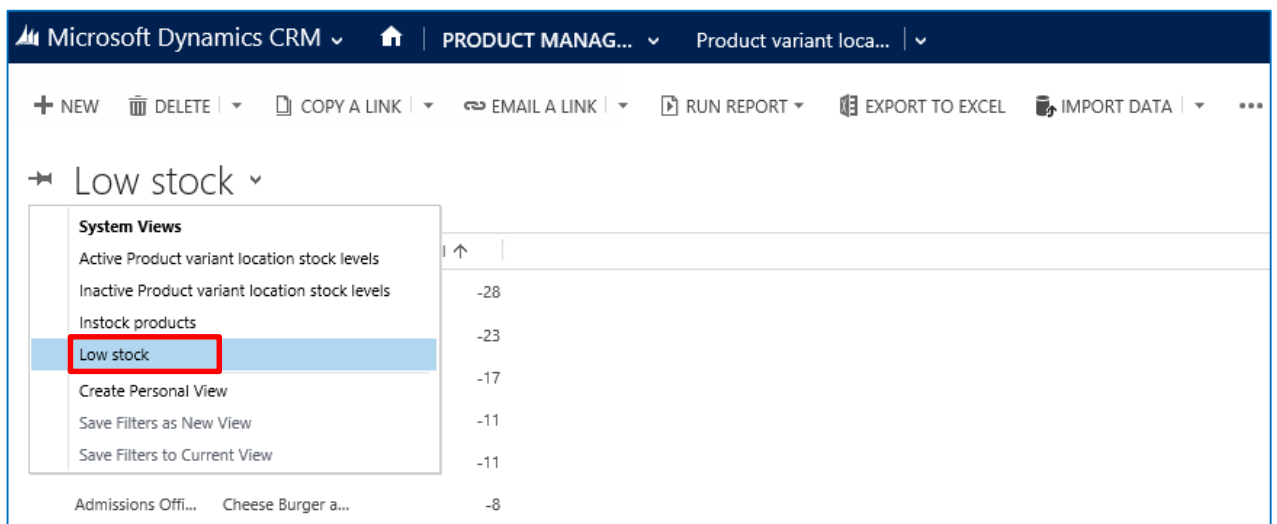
Microsoft Dynamics CRM PRODUCT MANAG... Product variant loca...

+ NEW DELETE COPY A LINK EMAIL A LINK RUN REPORT EXPORT TO EXCEL IMPORT DATA ...

Low stock

System Views
Active Product variant location stock levels
Inactive Product variant location stock levels
Instock products
Low stock
Create Personal View
Save Filters as New View
Save Filters to Current View

-28
-23
-17
-11
-11
Admissions Offi... Cheese Burger a... -8